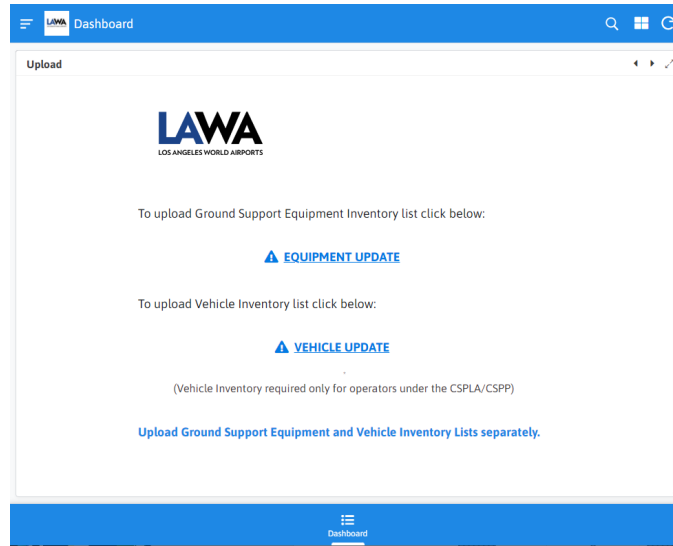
LAWA Dashboard

Upload

LAWA
LOS ANGELES WORLD AIRPORTS

To upload Ground Support Equipment Inventory list click below:

EQUIPMENT UPDATE

To upload Vehicle Inventory list click below:

VEHICLE UPDATE

(Vehicle Inventory required only for operators under the CSPLA/CSPP)

Upload Ground Support Equipment and Vehicle Inventory Lists separately.

Dashboard